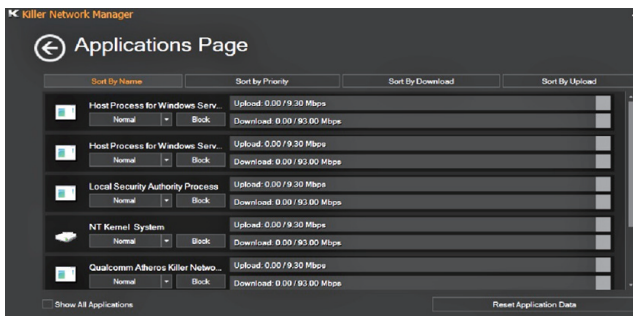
Killer Network Manager

Applications Page

| Sort By Name | Sort by Priority | Sort By Download | Sort By Upload |
|---|---|---|---|

Host Process for Windows Serv...
Normal Block
Upload: 0.00 / 9.30 Mbps
Download: 0.00 / 93.00 Mbps

Host Process for Windows Serv...
Normal Block
Upload: 0.00 / 9.30 Mbps
Download: 0.00 / 93.00 Mbps

Local Security Authority Process
Normal Block
Upload: 0.00 / 9.30 Mbps
Download: 0.00 / 93.00 Mbps

NT Kernel System
Normal Block
Upload: 0.00 / 9.30 Mbps
Download: 0.00 / 93.00 Mbps

Qualcomm Atheros Killer Netwo...
Normal Block
Upload: 0.00 / 9.30 Mbps
Download: 0.00 / 93.00 Mbps

Show All Applications
Reset Application Data